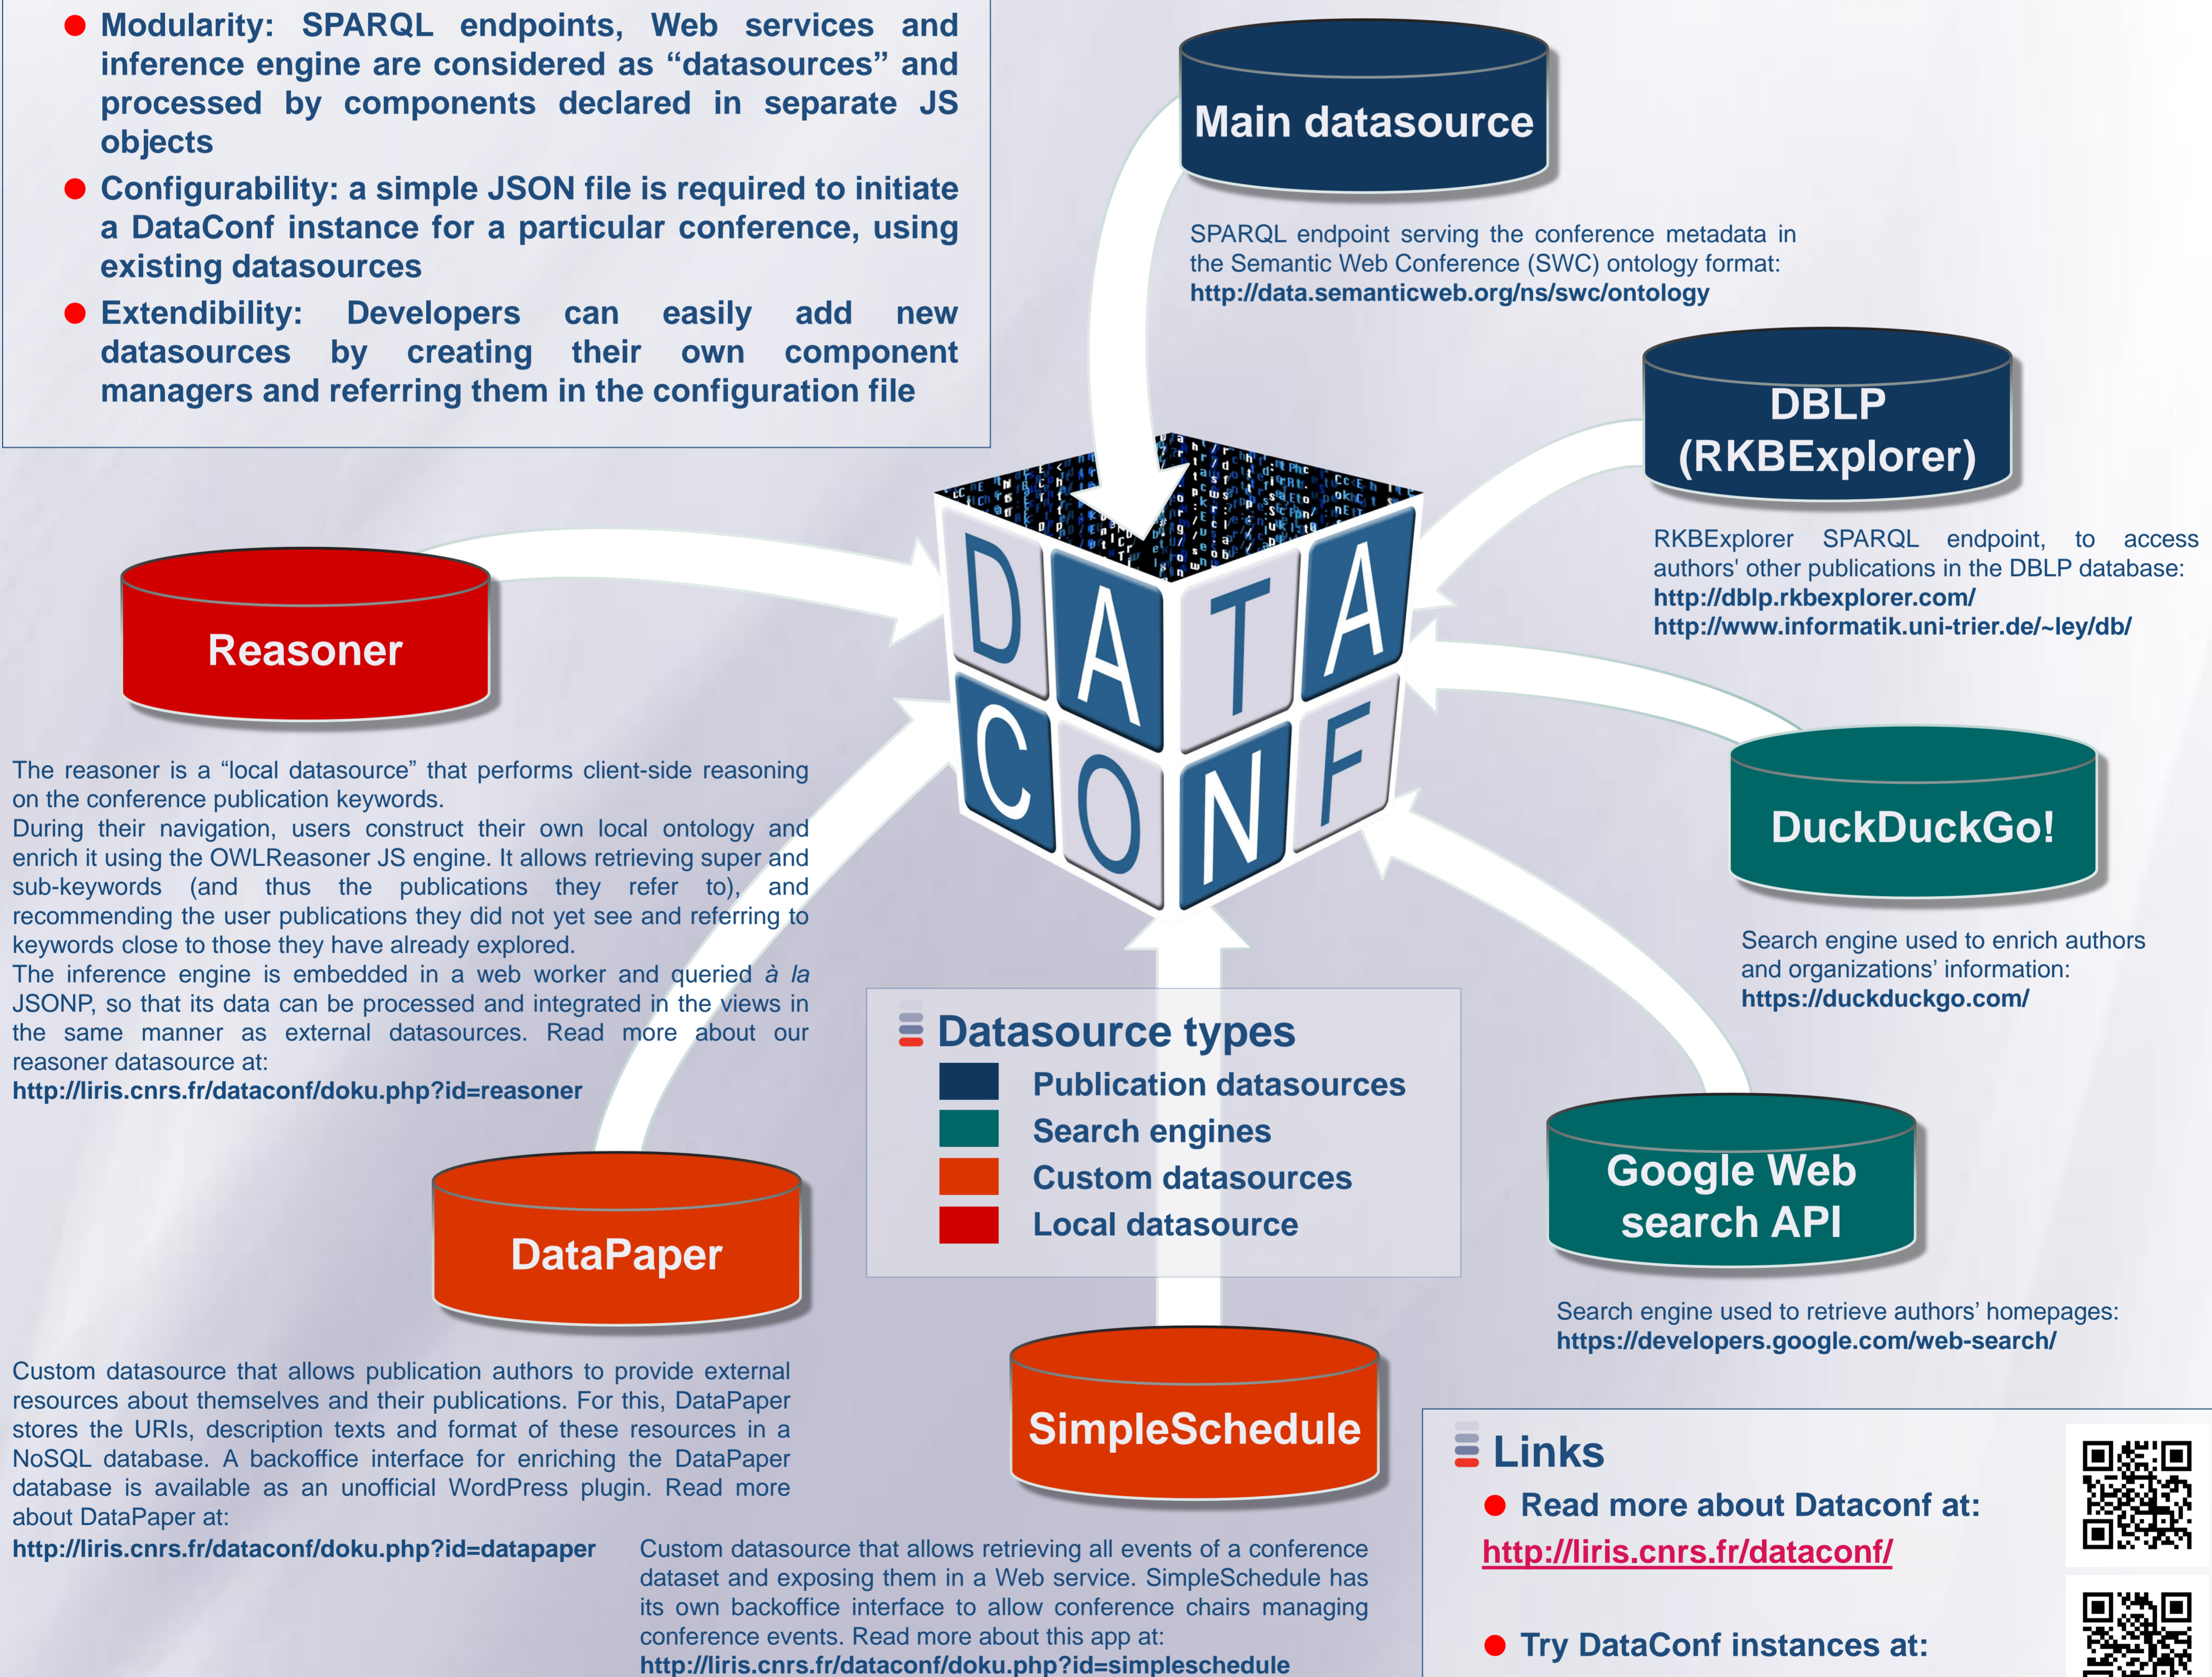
Modularity: SPARQL endpoints, Web services and inference engine are considered as "datasources" and processed by components declared in separate JS objects

Configurability: a simple JSON file is required to initiate a DataConf instance for a particular conference, using existing datasources

Extendibility: Developers can easily add new datasources by creating their own component managers and referring them in the configuration file

Main datasource

SPARQL endpoint serving the conference metadata in the Semantic Web Conference (SWC) ontology format: http://data.semanticweb.org/ns/swc/ontology

DBLP (RKBExplorer)

RKBExplorer SPARQL endpoint, to access authors' other publications in the DBLP database: http://dblp.rkbexplorer.com/ http://www.informatik.uni-trier.de/~ley/db/

Reasoner

DATA CONF

The reasoner is a "local datasource" that performs client-side reasoning on the conference publication keywords.
During their navigation, users construct their own local ontology and enrich it using the OWLReasoner JS engine. It allows retrieving super and sub-keywords (and thus the publications they refer to), and recommending the user publications they did not yet see and referring to keywords close to those they have already explored.
The inference engine is embedded in a web worker and queried *à la* JSONP, so that its data can be processed and integrated in the views in the same manner as external datasources. Read more about our reasoner datasource at:
http://liris.cnrs.fr/dataconf/doku.php?id=reasoner

DuckDuckGo!

Search engine used to enrich authors and organizations' information: https://duckduckgo.com/

Datasource types
Publication datasources
Search engines
Custom datasources
Local datasource

Google Web search API

DataPaper

Search engine used to retrieve authors' homepages: https://developers.google.com/web-search/

SimpleSchedule

Custom datasource that allows publication authors to provide external resources about themselves and their publications. For this, DataPaper stores the URIs, description texts and format of these resources in a NoSQL database. A backoffice interface for enriching the DataPaper database is available as an unofficial WordPress plugin. Read more about DataPaper at:
http://liris.cnrs.fr/dataconf/doku.php?id=datapaper

Custom datasource that allows retrieving all events of a conference dataset and exposing them in a Web service. SimpleSchedule has its own backoffice interface to allow conference chairs managing conference events. Read more about this app at:
http://liris.cnrs.fr/dataconf/doku.php?id=simpleschedule

Links
Read more about Dataconf at:
http://liris.cnrs.fr/dataconf/
Try DataConf instances at: